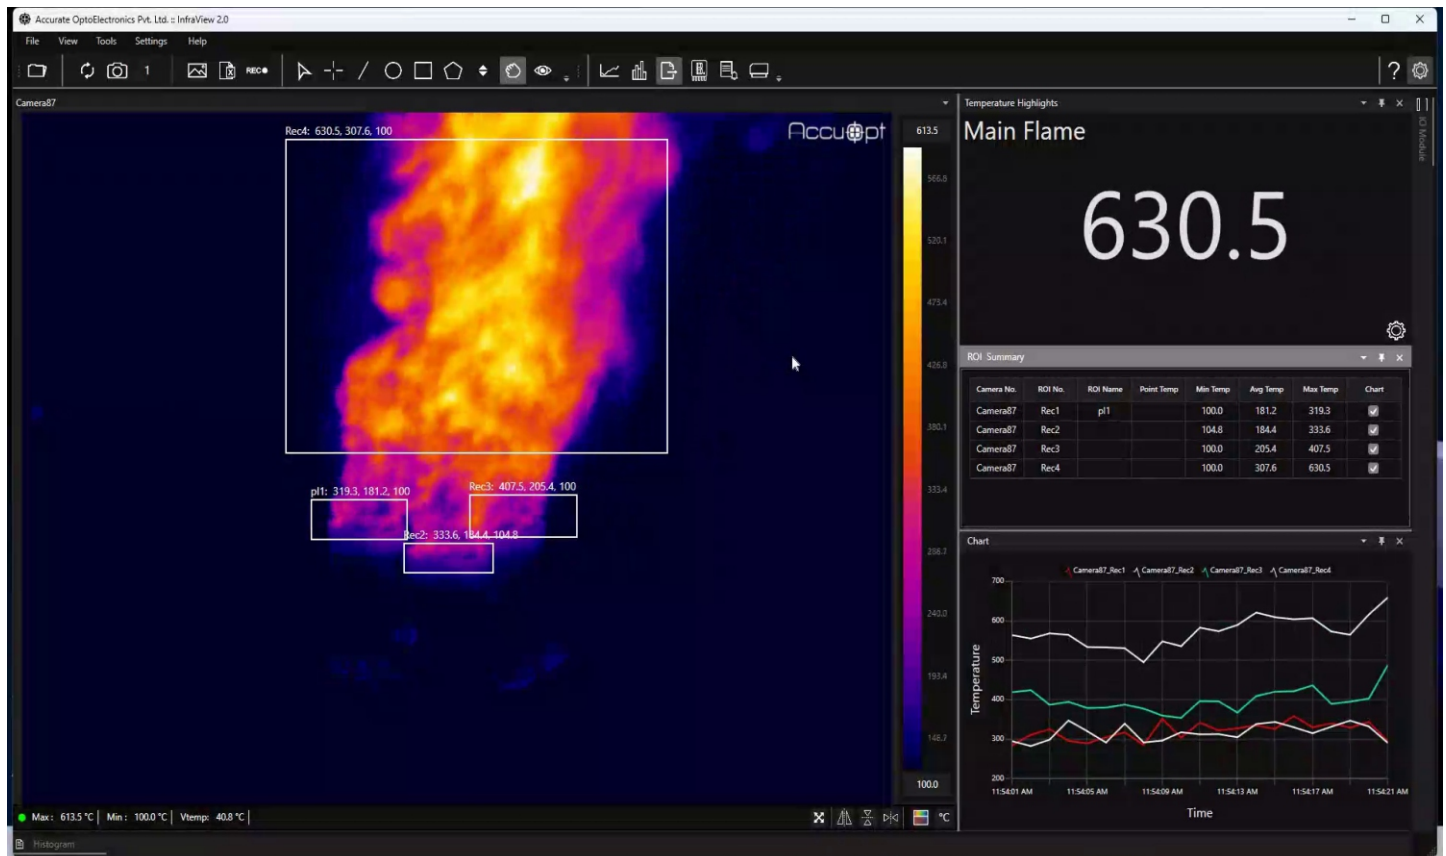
Accurate OptoElectronics Pvt. Ltd. :: InfraView 2.0

File View Tools Settings Help

1 REC●

Camera87

Rec4: 630.5, 307.6, 100

AccuOpt

pl1: 319.3, 181.2, 100

Rec3: 407.5, 205.4, 100

Rec2: 333.6, 184.4, 104.8

613.5
566.8
520.1
473.4
426.8
380.1
333.4
286.7
240.0
193.4
146.7
100.0

Temperature Highlights

Main Flame

630.5

ROI Summary

| Camera No. | ROI No. | ROI Name | Point Temp | Min Temp | Avg Temp | Max Temp | Chart |
|---|---|---|---|---|---|---|---|
| Camera87 | Rec1 | pl1 | | 100.0 | 181.2 | 319.3 | ☑ |
| Camera87 | Rec2 | | | 104.8 | 184.4 | 333.6 | ☑ |
| Camera87 | Rec3 | | | 100.0 | 205.4 | 407.5 | ☑ |
| Camera87 | Rec4 | | | 100.0 | 307.6 | 630.5 | ☑ |

Chart

Camera87_Rec1 Camera87_Rec2 Camera87_Rec3 Camera87_Rec4

700
600
500
400
300
200

Temperature

11:54:01 AM 11:54:05 AM 11:54:09 AM 11:54:13 AM 11:54:17 AM 11:54:21 AM

Time

IO Module

Max: 613.5 °C | Min: 100.0 °C | Vtemp: 40.8 °C |

°C

Histogram